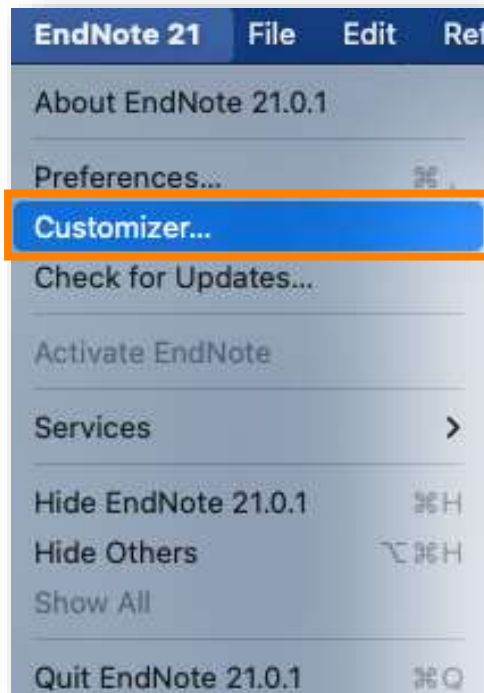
EndNote 21 File Edit Ref

About EndNote 21.0.1

Preferences... ⌘,

Customizer...

Check for Updates...

Activate EndNote

Services >

Hide EndNote 21.0.1 ⌘H

Hide Others ⌥⌘H

Show All

Quit EndNote 21.0.1 ⌘Q